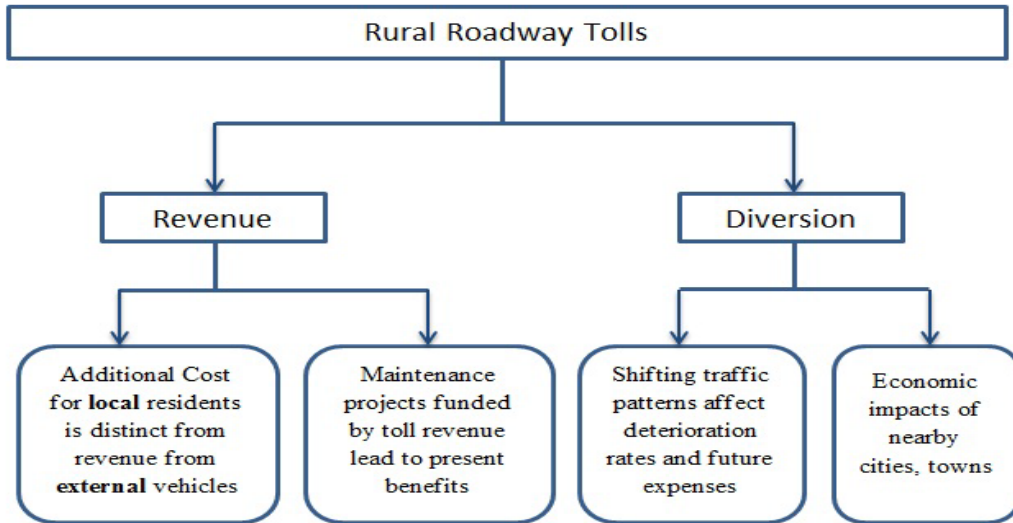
Rural Roadway Tolls

Revenue

Diversion

Additional Cost for **local** residents is distinct from revenue from **external** vehicles

Maintenance projects funded by toll revenue lead to present benefits

Shifting traffic patterns affect deterioration rates and future expenses

Economic impacts of nearby cities, towns